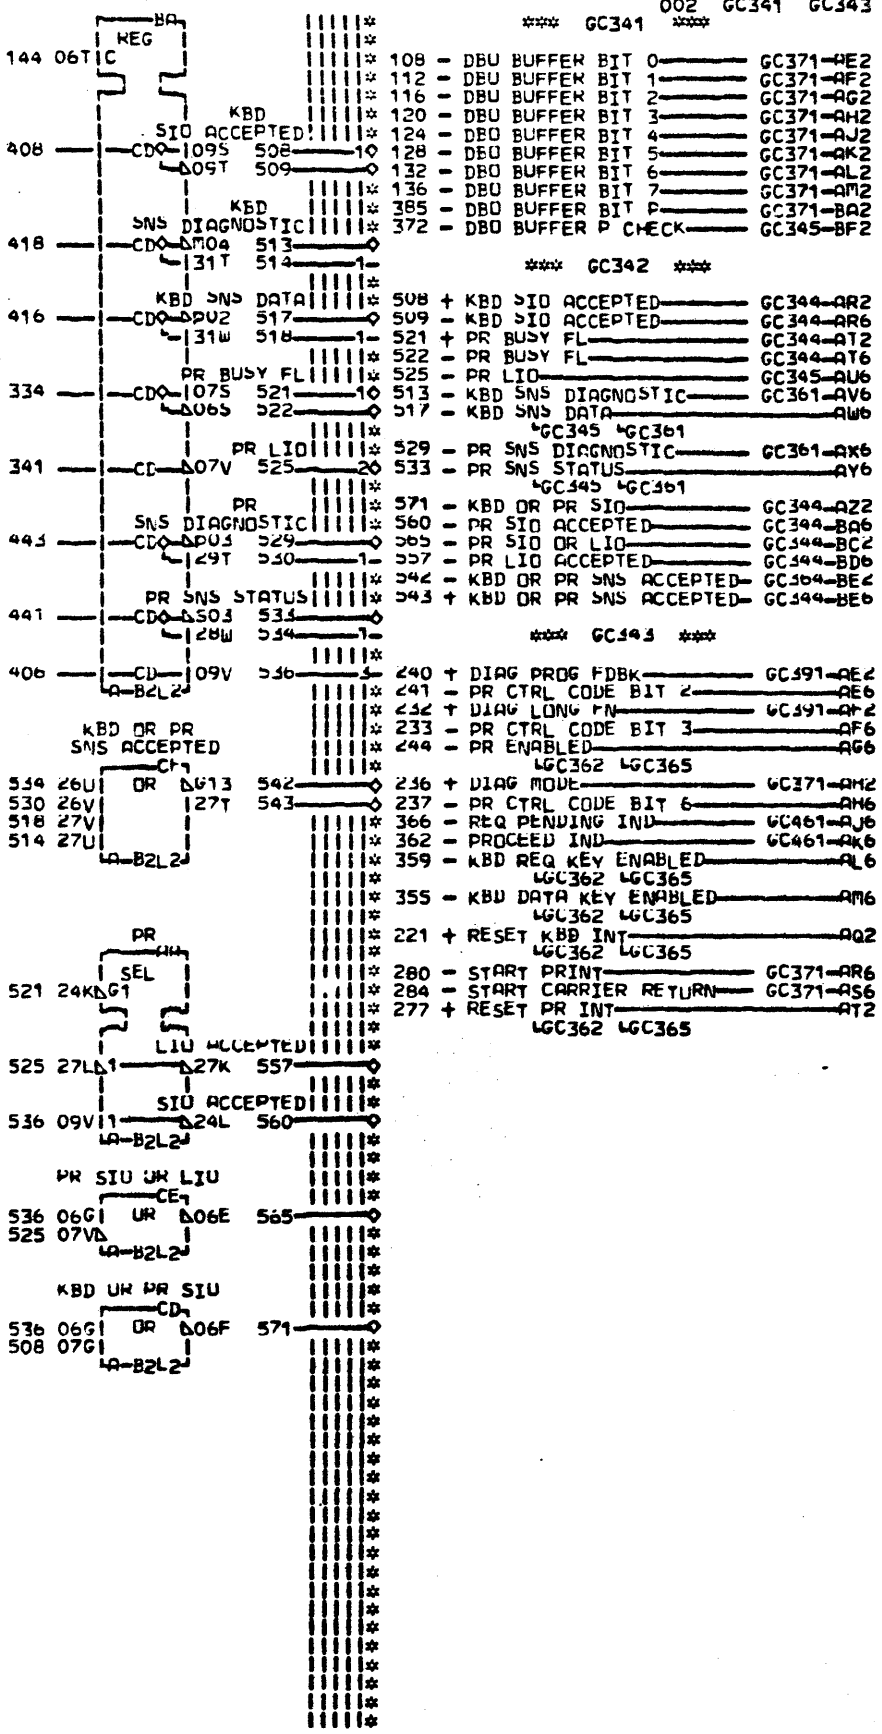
002 GC341 GC343

*** GC341 ***

BA
REG
144 06T C

KBD
SIO ACCEPTED
408 CD 09S 508 1
09T 509

KBD
SNS DIAGNOSTIC
418 CD M04 513
31T 514 1

KBD SNS DATA
416 CD P02 517
31W 518 1

PR BUSY FL
334 CD 07S 521 1
06S 522

PR LIO
341 CD 07V 525 2

PR
SNS DIAGNOSTIC
443 CD P03 529
29T 530 1

PR SNS STATUS
441 CD S03 533
28W 534 1

406 CD 09V 536 3
A-B2L2

KBD OR PR
SNS ACCEPTED
CF
534 26U OR G13 542
530 26V 27T 543
518 27V
514 27U
A-B2L2

PR
AH
SEL
521 24K G1

LIO ACCEPTED
525 27L 1 27K 557

SIO ACCEPTED
536 09V 1 24L 560
A-B2L2

PR SIO OR LIO
CE
536 06G OR 06E 565
525 07V
A-B2L2

KBD OR PR SIO
CD
536 06G OR 06F 571
508 07G
A-B2L2

108 - DBO BUFFER BIT 0 GC371-AE2
112 - DBO BUFFER BIT 1 GC371-AF2
116 - DBO BUFFER BIT 2 GC371-AG2
120 - DBO BUFFER BIT 3 GC371-AH2
124 - DBO BUFFER BIT 4 GC371-AJ2
128 - DBO BUFFER BIT 5 GC371-AK2
132 - DBO BUFFER BIT 6 GC371-AL2
136 - DBO BUFFER BIT 7 GC371-AM2
385 - DBO BUFFER BIT P GC371-BA2
372 - DBO BUFFER P CHECK GC345-BF2

*** GC342 ***

508 + KBD SIO ACCEPTED GC344-AR2
509 - KBD SIO ACCEPTED GC344-AR6
521 + PR BUSY FL GC344-AT2
522 - PR BUSY FL GC344-AT6
525 - PR LIO GC345-AU6
513 - KBD SNS DIAGNOSTIC GC361-AV6
517 - KBD SNS DATA AW6
GC345 GC361
529 - PR SNS DIAGNOSTIC GC361-AX6
533 - PR SNS STATUS AY6
GC345 GC361
571 - KBD OR PR SIO GC344-AZ2
560 - PR SIO ACCEPTED GC344-BA6
565 - PR SIO OR LIO GC344-BC2
557 - PR LIO ACCEPTED GC344-BD6
542 - KBD OR PR SNS ACCEPTED GC364-BE2
543 + KBD OR PR SNS ACCEPTED GC344-BE6

*** GC343 ***

240 + DIAG PROG FDBK GC391-AE2
241 - PR CTRL CODE BIT 2 AE6
232 + DIAG LONG FN GC391-AF2
233 - PR CTRL CODE BIT 3 AF6
244 - PR ENABLED AG6
GC362 GC365
236 + DIAG MODE GC371-AH2
237 - PR CTRL CODE BIT 6 AH6
366 - REQ PENDING IND GC461-AJ6
362 - PROCEED IND GC461-AK6
359 - KBD REQ KEY ENABLED AL6
GC362 GC365
355 - KBD DATA KEY ENABLED AM6
GC362 GC365
221 + RESET KBD INT AQ2
GC362 GC365
280 - START PRINT GC371-AR6
284 - START CARRIER RETURN GC371-AS6
277 + RESET PR INT AT2
GC362 GC365